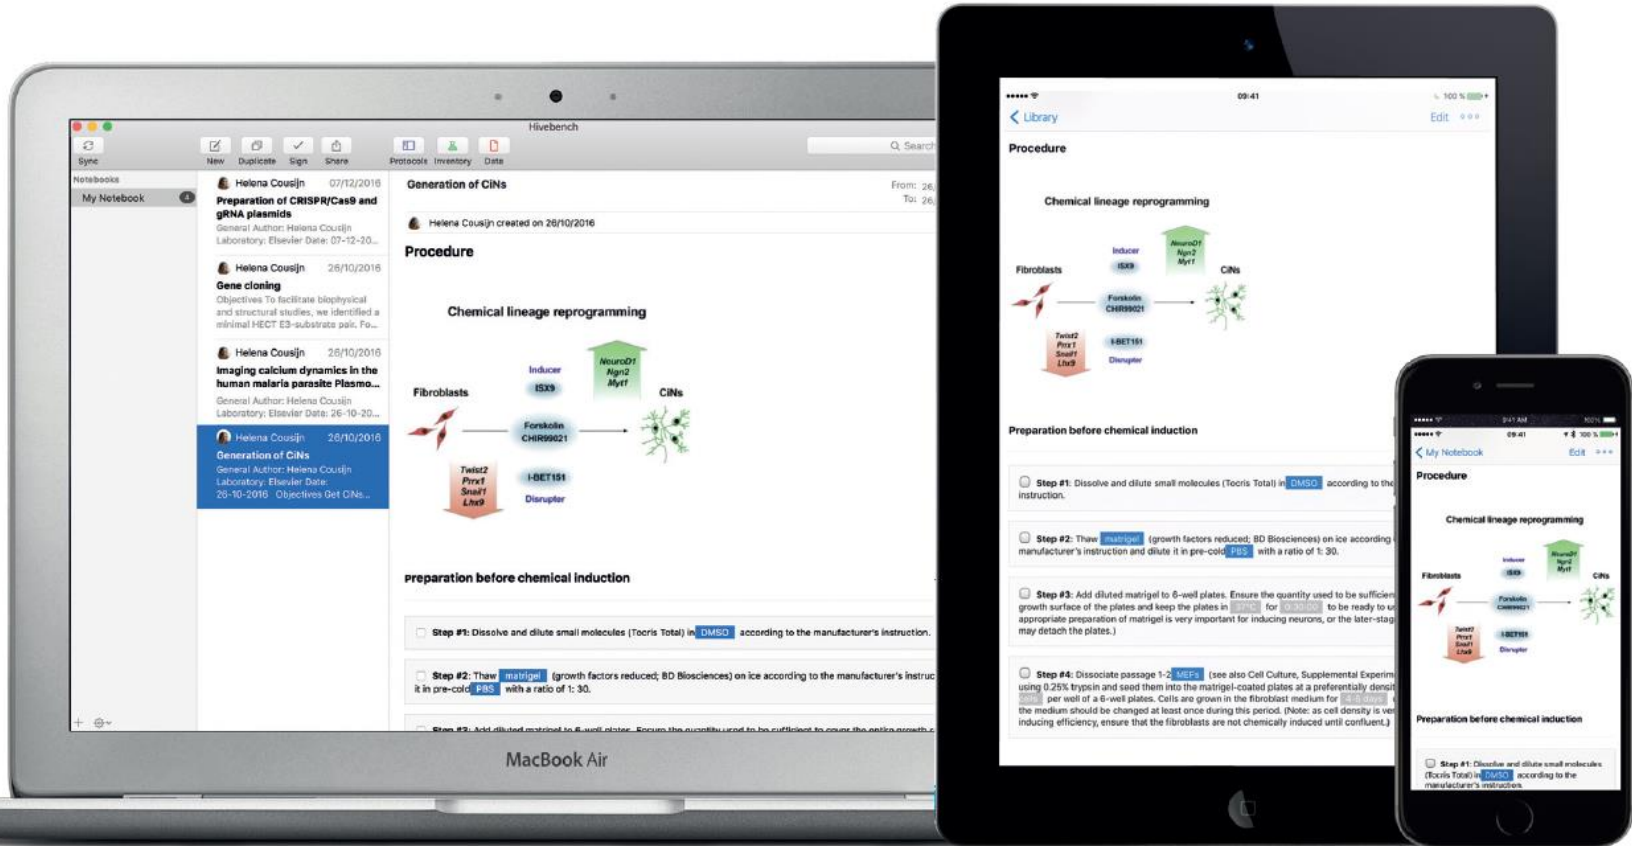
Hivebench

Sync New Duplicate Sign Share Protocols Inventory Data Search

Notebooks
My Notebook 4

Helena Cousijn 07/12/2016
Preparation of CRISPR/Cas9 and gRNA plasmids
General Author: Helena Cousijn Laboratory: Elsevier Date: 07-12-20...

Helena Cousijn 26/10/2016
Gene cloning
Objectives To facilitate biophysical and structural studies, we identified a minimal HECT E3-substrate pair. Fo...

Helena Cousijn 26/10/2016
Imaging calcium dynamics in the human malaria parasite Plasmo...
General Author: Helena Cousijn Laboratory: Elsevier Date: 26-10-20...

Helena Cousijn 26/10/2016
Generation of CiNs
General Author: Helena Cousijn Laboratory: Elsevier Date: 26-10-2016 Objectives Get CiNs...

Generation of CiNs
From: 26
To: 26

Helena Cousijn created on 26/10/2016

Procedure

Chemical lineage reprogramming

Fibroblasts Inducer ISX9 NeuroD1 Ngn2 Myt1 CiNs Forskolin CHIR99021 Twist2 Prrx1 Snail1 Lhx9 I-BET151 Disrupter

preparation before chemical induction

Step #1: Dissolve and dilute small molecules (Tocris Total) in DMSO according to the manufacturer's instruction.

Step #2: Thaw matrigel (growth factors reduced; BD Biosciences) on ice according to the manufacturer's instruc it in pre-cold PBS with a ratio of 1: 30.

MacBook Air

09:41 100 %
Library Edit
Procedure

Chemical lineage reprogramming

Fibroblasts Inducer ISX9 NeuroD1 Ngn2 Myt1 CiNs Forskolin CHIR99021 Twist2 Prrx1 Snail1 Lhx9 I-BET151 Disrupter

Preparation before chemical induction

Step #1: Dissolve and dilute small molecules (Tocris Total) in DMSO according to the instruction.

Step #2: Thaw matrigel (growth factors reduced; BD Biosciences) on ice according manufacturer's instruction and dilute it in pre-cold PBS with a ratio of 1: 30.

Step #3: Add diluted matrigel to 6-well plates. Ensure the quantity used to be sufficien growth surface of the plates and keep the plates in 37°C for 0:30:00 to be ready to u appropriate preparation of matrigel is very important for inducing neurons, or the later-stag may detach the plates.)

Step #4: Dissociate passage 1-2 MEFs (see also Cell Culture, Supplemental Experim using 0.25% trypsin and seed them into the matrigel-coated plates at a preferentially densit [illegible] per well of a 6-well plates. Cells are grown in the fibroblast medium for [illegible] the medium should be changed at least once during this period. (Note: as cell density is ve inducing efficiency, ensure that the fibroblasts are not chemically induced until confluent.)

09:41 100 %
My Notebook Edit
Procedure

Chemical lineage reprogramming

Fibroblasts Inducer ISX9 NeuroD1 Ngn2 Myt1 CiNs Forskolin CHIR99021 Twist2 Prrx1 Snail1 Lhx9 I-BET151 Disrupter

Preparation before chemical induction

Step #1: Dissolve and dilute small molecules (Tocris Total) in DMSO according to the manufacturer's instruction.